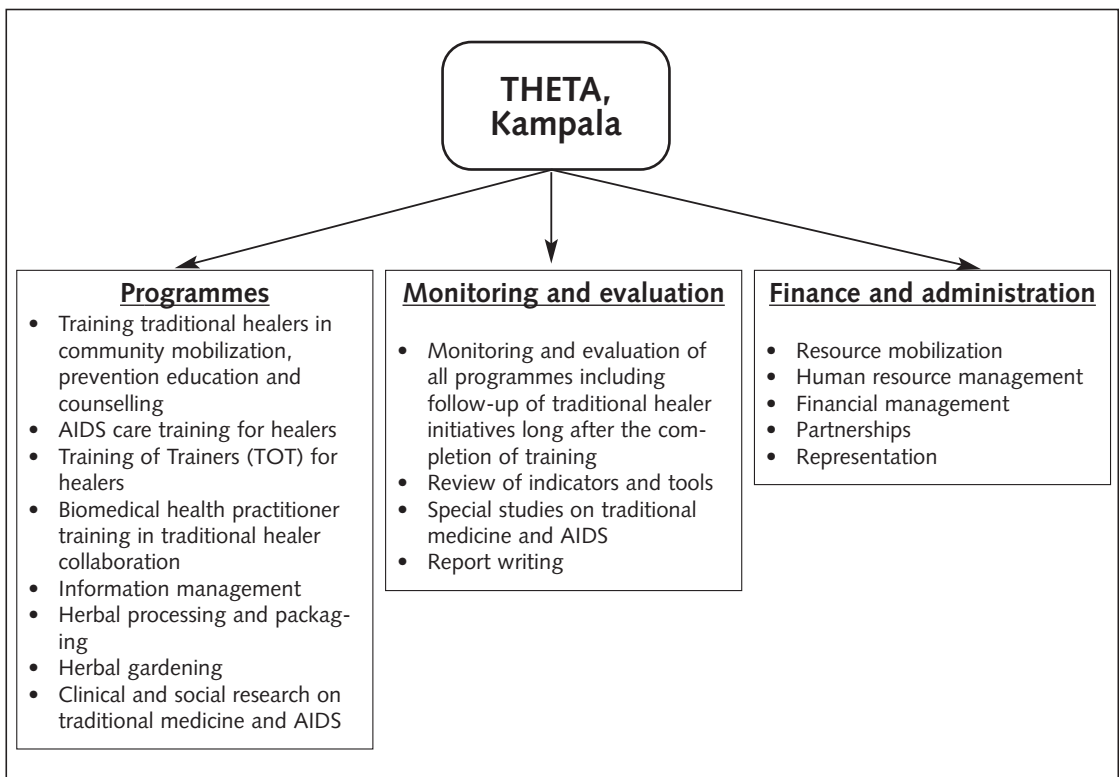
THETA, Kampala

Programmes
- Training traditional healers in community mobilization, prevention education and counselling
- AIDS care training for healers
- Training of Trainers (TOT) for healers
- Biomedical health practitioner training in traditional healer collaboration
- Information management
- Herbal processing and packaging
- Herbal gardening
- Clinical and social research on traditional medicine and AIDS

Monitoring and evaluation
- Monitoring and evaluation of all programmes including follow-up of traditional healer initiatives long after the completion of training
- Review of indicators and tools
- Special studies on traditional medicine and AIDS
- Report writing

Finance and administration
- Resource mobilization
- Human resource management
- Financial management
- Partnerships
- Representation